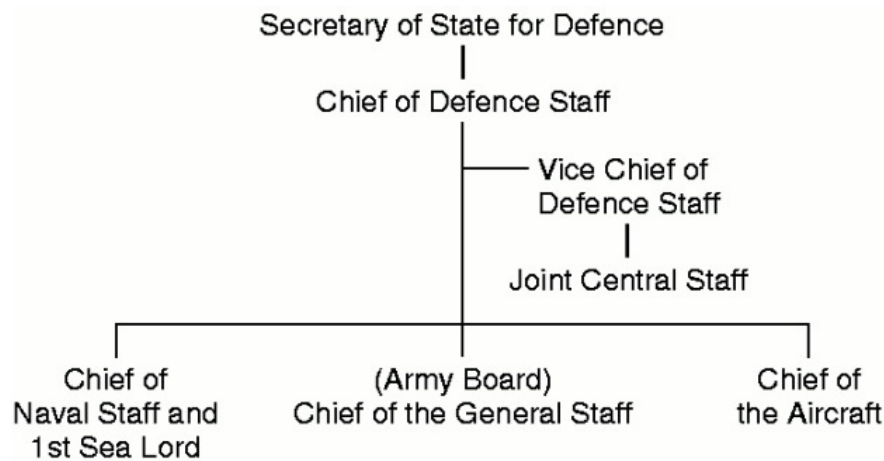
Secretary of State for Defence

Chief of Defence Staff

Vice Chief of Defence Staff

Joint Central Staff

Chief of Naval Staff and 1st Sea Lord

(Army Board) Chief of the General Staff

Chief of the Aircraft